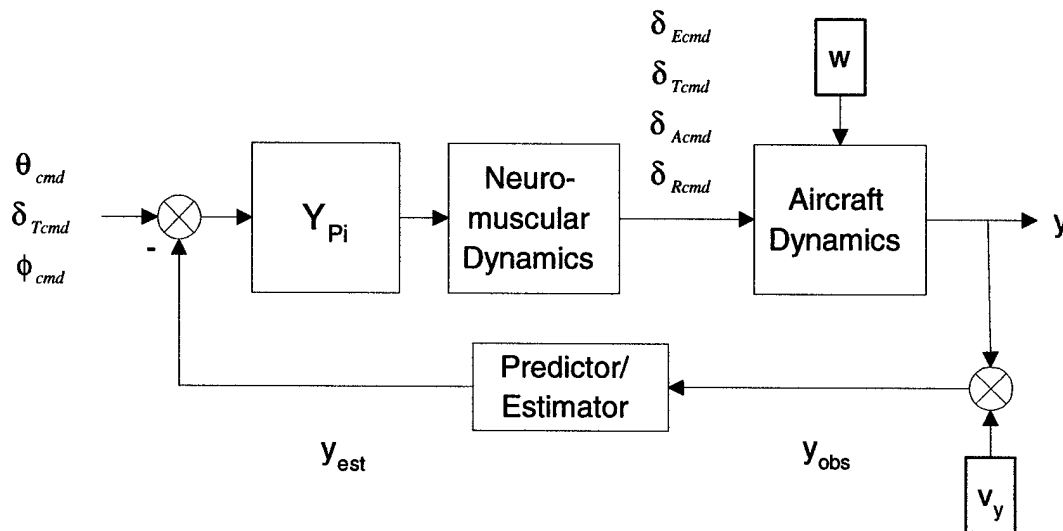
$\delta_{Ecmd}$
$\delta_{Tcmd}$
$\delta_{Acmd}$
$\delta_{Rcmd}$

w

$\theta_{cmd}$
$\delta_{Tcmd}$
$\phi_{cmd}$

-

$Y_{Pi}$

Neuro-muscular Dynamics

Aircraft Dynamics

y

Predictor/ Estimator

$y_{est}$

$y_{obs}$

$v_y$